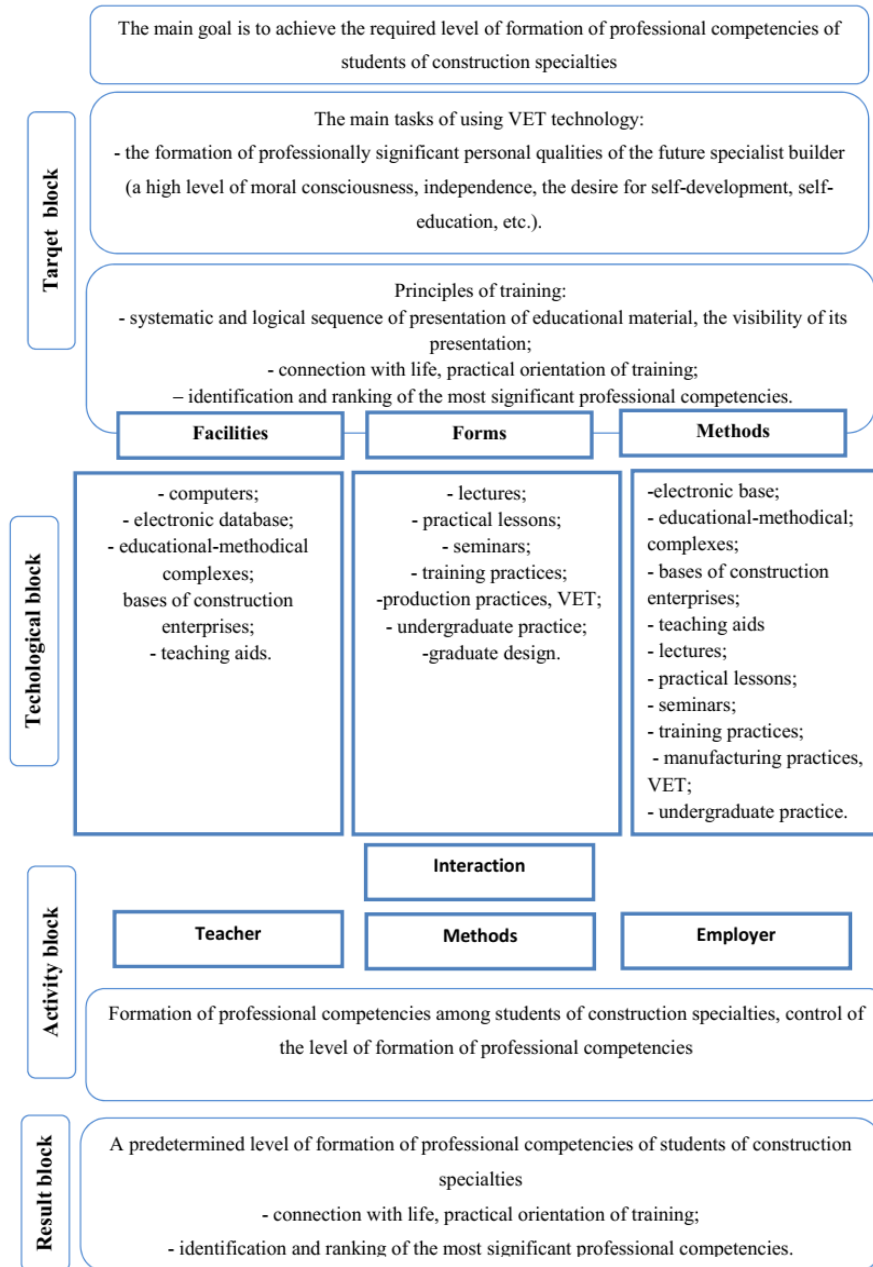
The main goal is to achieve the required level of formation of professional competencies of students of construction specialties

Target block

The main tasks of using VET technology:
- the formation of professionally significant personal qualities of the future specialist builder (a high level of moral consciousness, independence, the desire for self-development, self-education, etc.).

Principles of training:
- systematic and logical sequence of presentation of educational material, the visibility of its presentation;
- connection with life, practical orientation of training;
– identification and ranking of the most significant professional competencies.

Facilities

Forms

Methods

Techological block

- computers;
- electronic database;
- educational-methodical complexes;
bases of construction enterprises;
- teaching aids.

- lectures;
- practical lessons;
- seminars;
- training practices;
-production practices, VET;
- undergraduate practice;
-graduate design.

-electronic base;
- educational-methodical; complexes;
- bases of construction enterprises;
- teaching aids
- lectures;
- practical lessons;
- seminars;
- training practices;
- manufacturing practices, VET;
- undergraduate practice.

Activity block

Interaction

Teacher

Methods

Employer

Formation of professional competencies among students of construction specialties, control of the level of formation of professional competencies

Result block

A predetermined level of formation of professional competencies of students of construction specialties
- connection with life, practical orientation of training;
- identification and ranking of the most significant professional competencies.